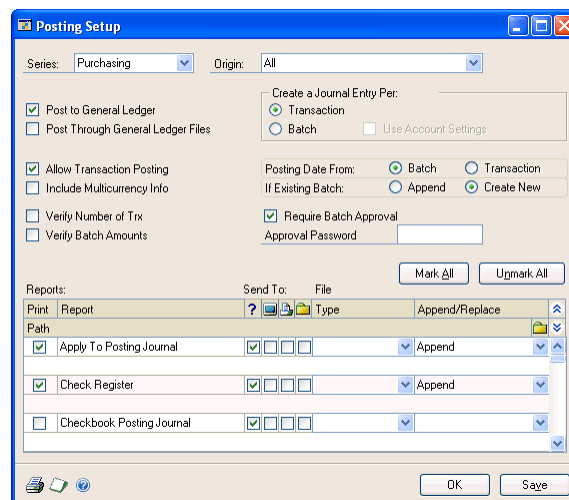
Posting Setup

Series: Purchasing

Origin: All

Post to General Ledger

Post Through General Ledger Files

Create a Journal Entry Per:

Transaction

Batch

Use Account Settings

Allow Transaction Posting

Include Multicurrency Info

Posting Date From: Batch Transaction

If Existing Batch: Append Create New

Verify Number of Trx

Verify Batch Amounts

Require Batch Approval

Approval Password

Mark All

Unmark All

Reports:

Send To:

File

| Print | Report | ? | | | | Type | Append/Replace |
|---|---|---|---|---|---|---|---|
| Path | | | | | | | |
| ☑ | Apply To Posting Journal | ☑ | ☐ | ☐ | ☐ | | Append |
| ☑ | Check Register | ☑ | ☐ | ☐ | ☐ | | Append |
| ☐ | Checkbook Posting Journal | ☑ | ☐ | ☐ | ☐ | | |

OK

Save